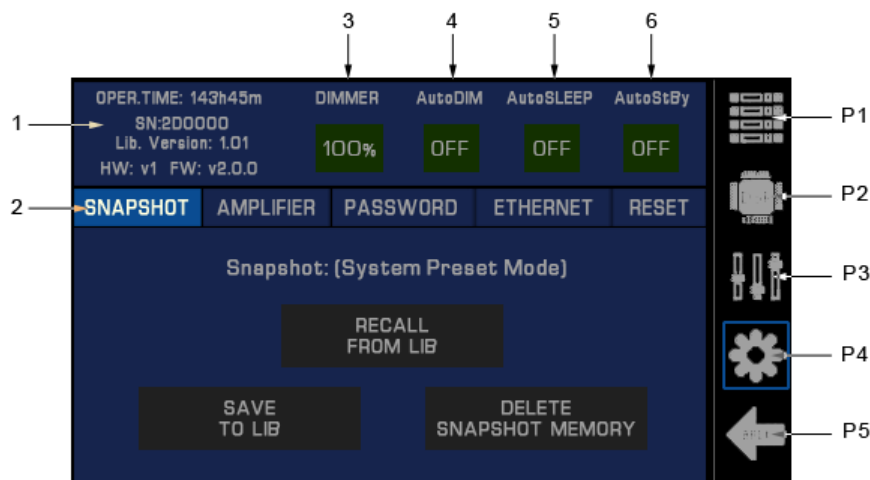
3 4 5 6

OPER.TIME: 143h45m
SN:2D0000
Lib. Version: 1.01
HW: v1 FW: v2.0.0

1

DIMMER
100%

AutoDIM
OFF

AutoSLEEP
OFF

AutoStBy
OFF

P1

2

SNAPSHOT AMPLIFIER PASSWORD ETHERNET RESET

P2

Snapshot: (System Preset Mode)

P3

RECALL
FROM LIB

P4

SAVE
TO LIB

DELETE
SNAPSHOT MEMORY

P5